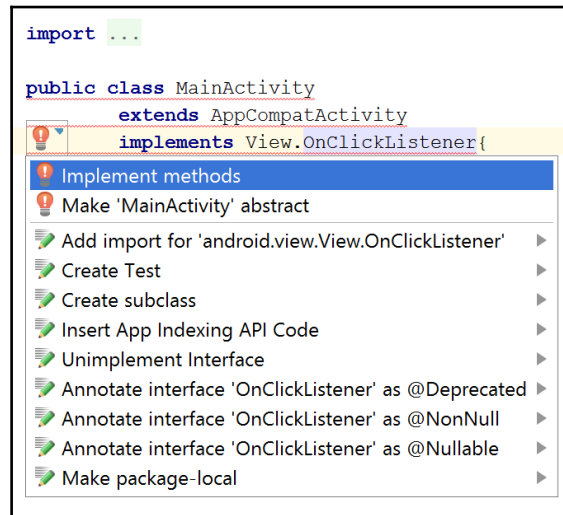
import ...

public class MainActivity
extends AppCompatActivity
implements View.OnClickListener{

Implement methods
Make 'MainActivity' abstract
Add import for 'android.view.View.OnClickListener'
Create Test
Create subclass
Insert App Indexing API Code
Unimplement Interface
Annotate interface 'OnClickListener' as @Deprecated
Annotate interface 'OnClickListener' as @NonNull
Annotate interface 'OnClickListener' as @Nullable
Make package-local